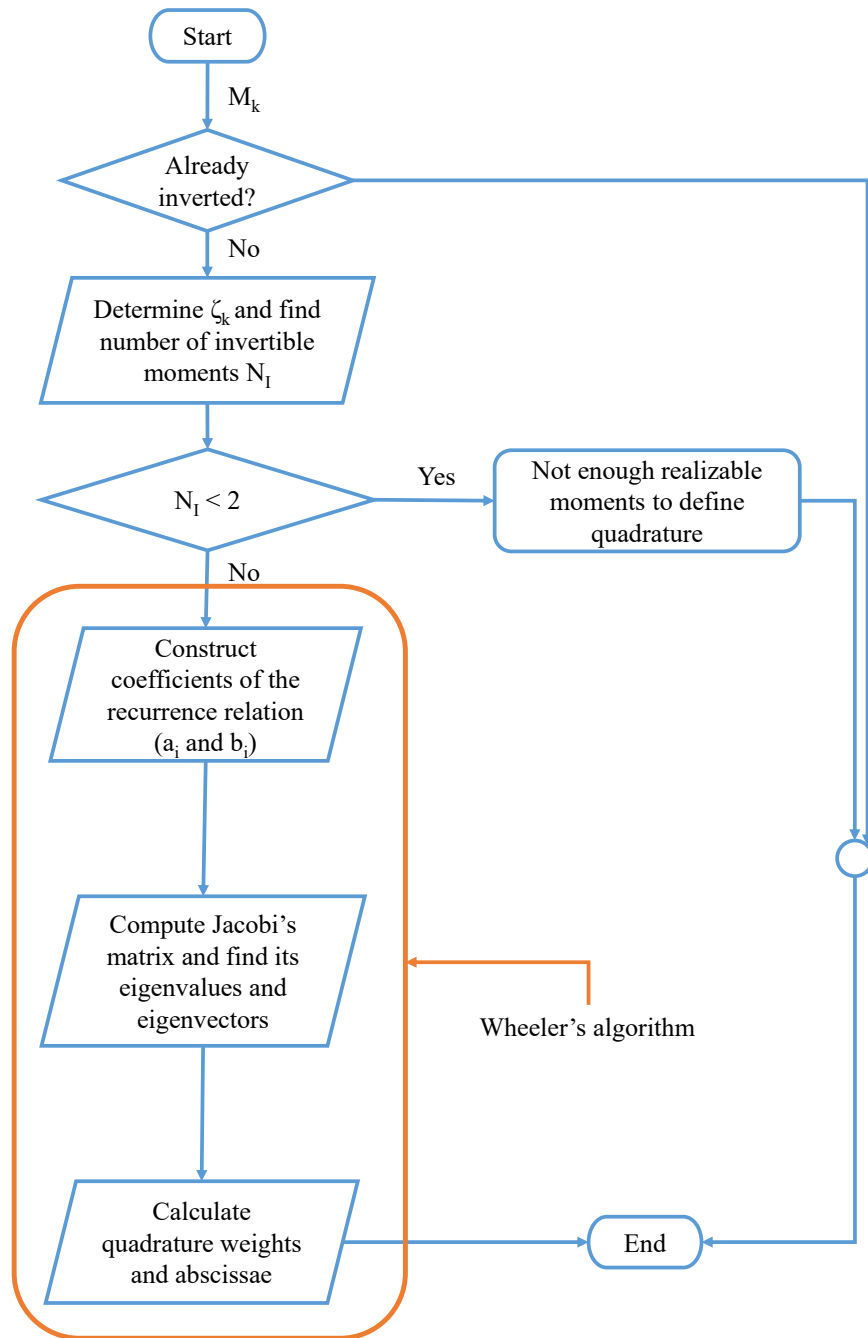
Start

$M_k$

Already inverted?

No

Determine $\zeta_k$ and find number of invertible moments $N_I$

$N_I < 2$

Yes

Not enough realizable moments to define quadrature

No

Construct coefficients of the recurrence relation ($a_i$ and $b_i$)

Compute Jacobi's matrix and find its eigenvalues and eigenvectors

Wheeler's algorithm

Calculate quadrature weights and abscissae

End